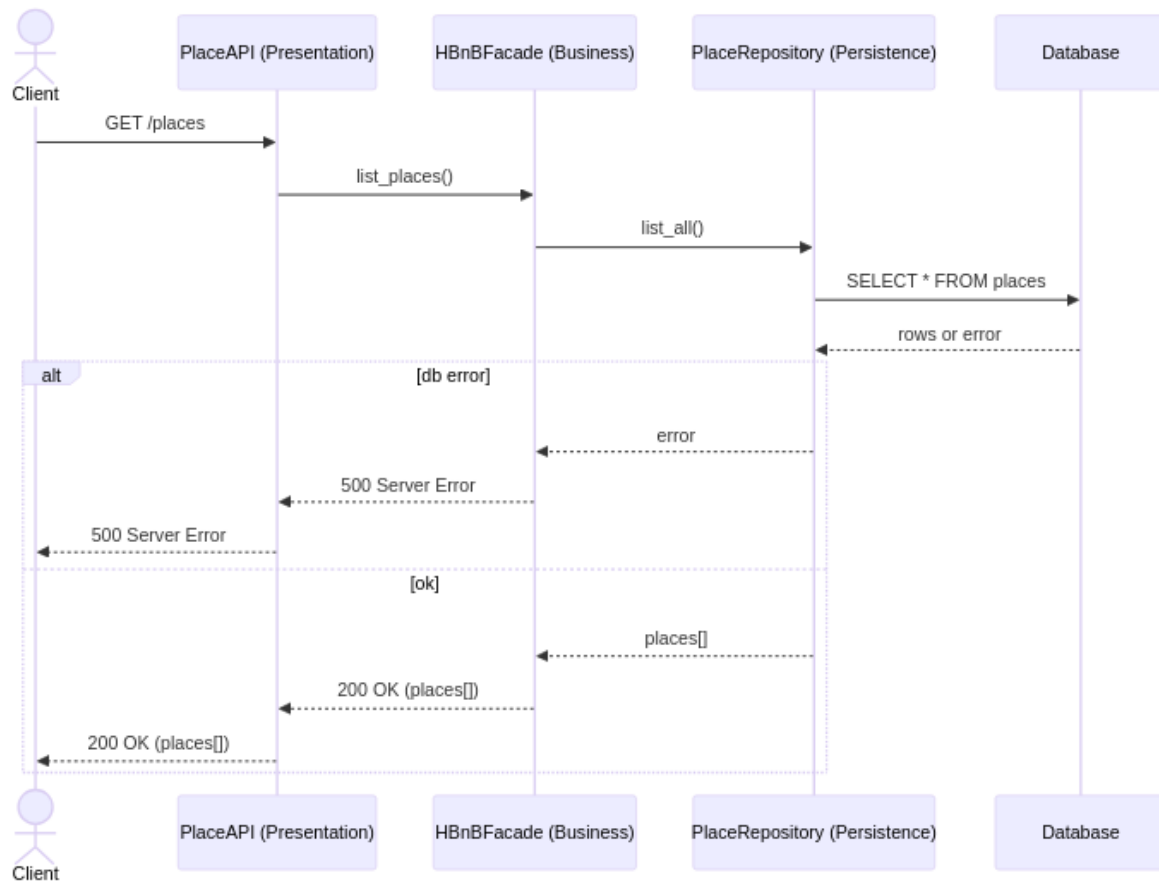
Client

PlaceAPI (Presentation)

HBnBFacade (Business)

PlaceRepository (Persistence)

Database

GET /places

list_places()

list_all()

SELECT * FROM places

rows or error

alt

[db error]

error

500 Server Error

500 Server Error

[ok]

places[]

200 OK (places[])

200 OK (places[])

Client

PlaceAPI (Presentation)

HBnBFacade (Business)

PlaceRepository (Persistence)

Database